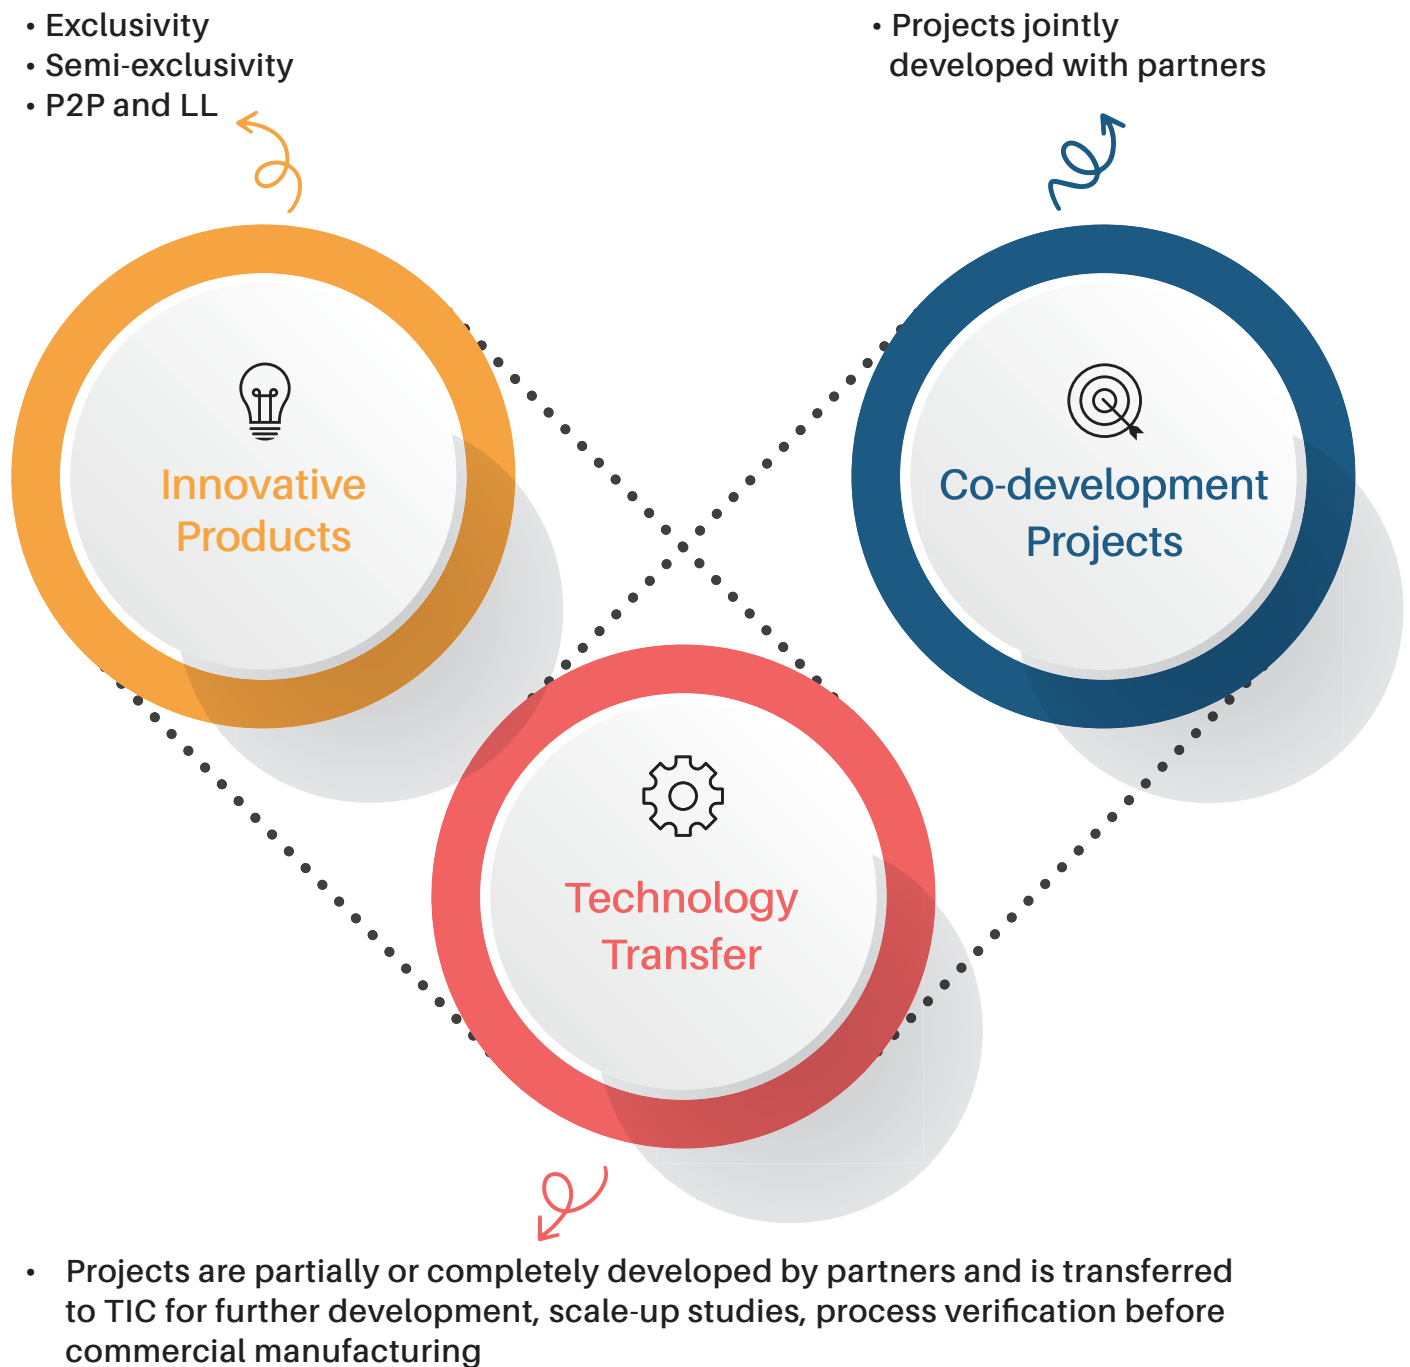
• Exclusivity
• Semi-exclusivity
• P2P and LL

• Projects jointly developed with partners

Innovative Products

Co-development Projects

Technology Transfer

• Projects are partially or completely developed by partners and is transferred to TIC for further development, scale-up studies, process verification before commercial manufacturing